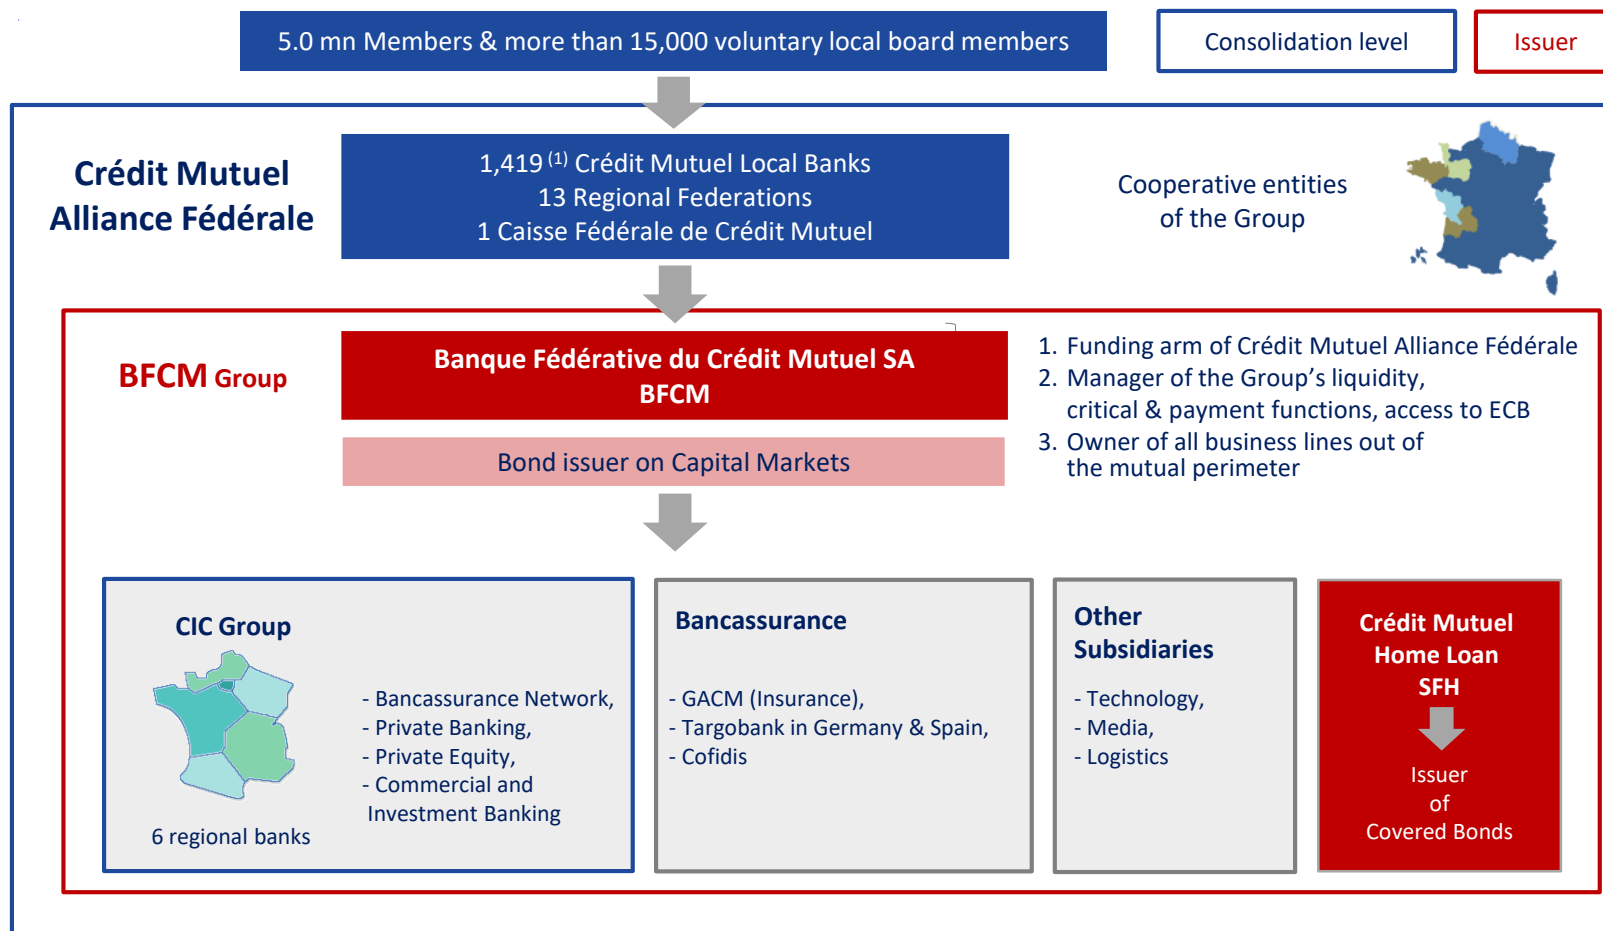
5.0 mn Members & more than 15,000 voluntary local board members

Consolidation level

Issuer

Crédit Mutuel Alliance Fédérale

1,419 $^{(1)}$ Crédit Mutuel Local Banks
13 Regional Federations
1 Caisse Fédérale de Crédit Mutuel

Cooperative entities of the Group

BFCM Group

Banque Fédérative du Crédit Mutuel SA
BFCM

Bond issuer on Capital Markets

1. Funding arm of Crédit Mutuel Alliance Fédérale
2. Manager of the Group's liquidity, critical & payment functions, access to ECB
3. Owner of all business lines out of the mutual perimeter

CIC Group

6 regional banks

- Bancassurance Network,
- Private Banking,
- Private Equity,
- Commercial and Investment Banking

Bancassurance

- GACM (Insurance),
- Targobank in Germany & Spain,
- Cofidis

Other Subsidiaries

- Technology,
- Media,
- Logistics

Crédit Mutuel Home Loan SFH

Issuer of Covered Bonds